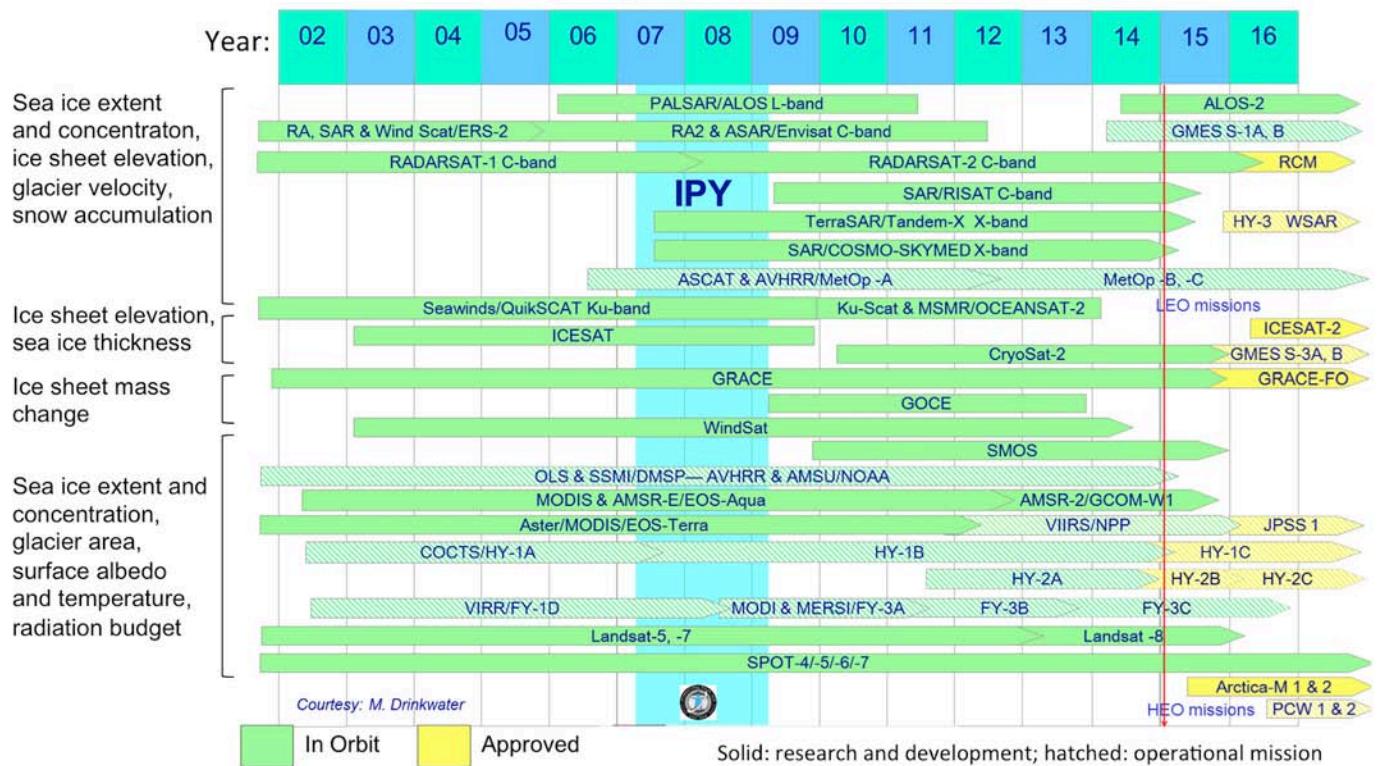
Year: 02 03 04 05 06 07 08 09 10 11 12 13 14 15 16

Sea ice extent and concentraton, ice sheet elevation, glacier velocity, snow accumulation

PALSAR/ALOS L-band
ALOS-2
RA, SAR & Wind Scat/ERS-2
RA2 & ASAR/Envisat C-band
GMES S-1A, B
RADARSAT-1 C-band
RADARSAT-2 C-band
RCM
IPY
SAR/RISAT C-band
TerraSAR/Tandem-X X-band
HY-3 WSAR
SAR/COSMO-SKYMED X-band
ASCAT & AVHRR/MetOp -A
MetOp -B, -C
LEO missions

Ice sheet elevation, sea ice thickness

Seawinds/QuikSCAT Ku-band
Ku-Scat & MSMR/OCEANSAT-2
ICESAT
ICESAT-2
CryoSat-2
GMES S-3A, B

Ice sheet mass change

GRACE
GRACE-FO
GOCE
WindSat
SMOS

Sea ice extent and concentration, glacier area, surface albedo and temperature, radiation budget

OLS & SSMI/DMSP— AVHRR & AMSU/NOAA
MODIS & AMSR-E/EOS-Aqua
AMSR-2/GCOM-W1
Aster/MODIS/EOS-Terra
VIIRS/NPP
JPSS 1
COCTS/HY-1A
HY-1B
HY-1C
HY-2A
HY-2B
HY-2C
VIRR/FY-1D
MODI & MERSI/FY-3A
FY-3B
FY-3C
Landsat-5, -7
Landsat -8
SPOT-4/-5/-6/-7
Arctica-M 1 & 2
Courtesy: M. Drinkwater
HEO missions
PCW 1 & 2

In Orbit
Approved
Solid: research and development; hatched: operational mission